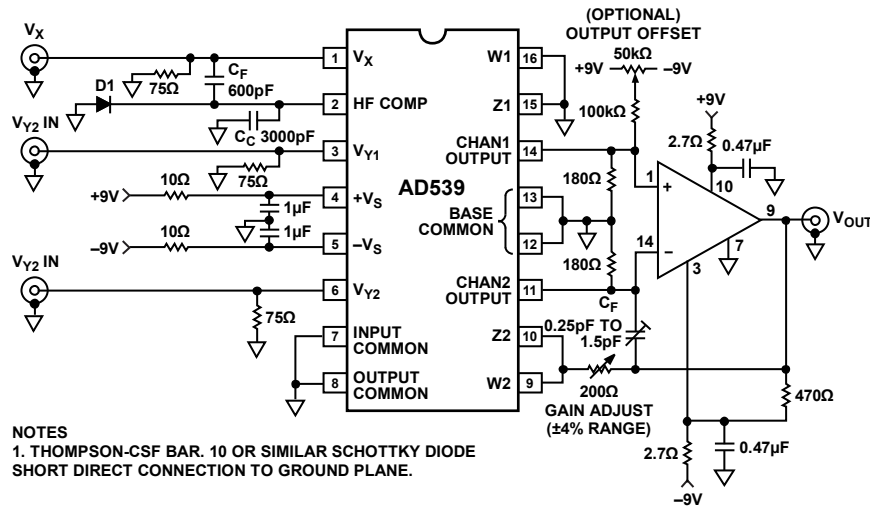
$V_X$

$V_{Y2}$ IN

$V_{Y2}$ IN

D1

75Ω

$C_F$

600pF

$C_C$ 3000pF

75Ω

+9V

10Ω

1µF

1µF

–9V

10Ω

75Ω

1 $V_X$

2 HF COMP

3 $V_{Y1}$

4 $+V_S$

5 $–V_S$

6 $V_{Y2}$

7 INPUT COMMON

8 OUTPUT COMMON

AD539

16 W1

15 Z1

14 CHAN1 OUTPUT

13

12

BASE COMMON

11 CHAN2 OUTPUT

10 Z2

9 W2

(OPTIONAL) OUTPUT OFFSET

+9V

50kΩ

–9V

100kΩ

180Ω

180Ω

$C_F$

0.25pF TO 1.5pF

200Ω

GAIN ADJUST (±4% RANGE)

+9V

2.7Ω

0.47µF

1

10

+

–

14

7

3

9

$V_{OUT}$

470Ω

2.7Ω

0.47µF

–9V

NOTES
1. THOMPSON-CSF BAR. 10 OR SIMILAR SCHOTTKY DIODE SHORT DIRECT CONNECTION TO GROUND PLANE.